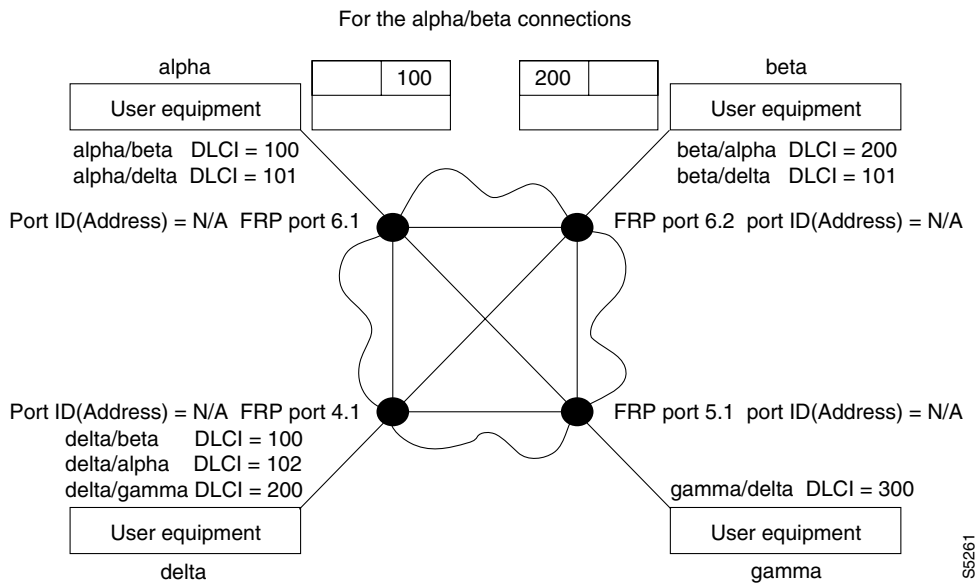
For the alpha/beta connections

alpha

User equipment

100

200

beta

User equipment

alpha/beta DLCI = 100
alpha/delta DLCI = 101

beta/alpha DLCI = 200
beta/delta DLCI = 101

Port ID(Address) = N/A FRP port 6.1

FRP port 6.2 port ID(Address) = N/A

Port ID(Address) = N/A FRP port 4.1

FRP port 5.1 port ID(Address) = N/A

delta/beta DLCI = 100
delta/alpha DLCI = 102
delta/gamma DLCI = 200

gamma/delta DLCI = 300

User equipment

delta

User equipment

gamma

S5261